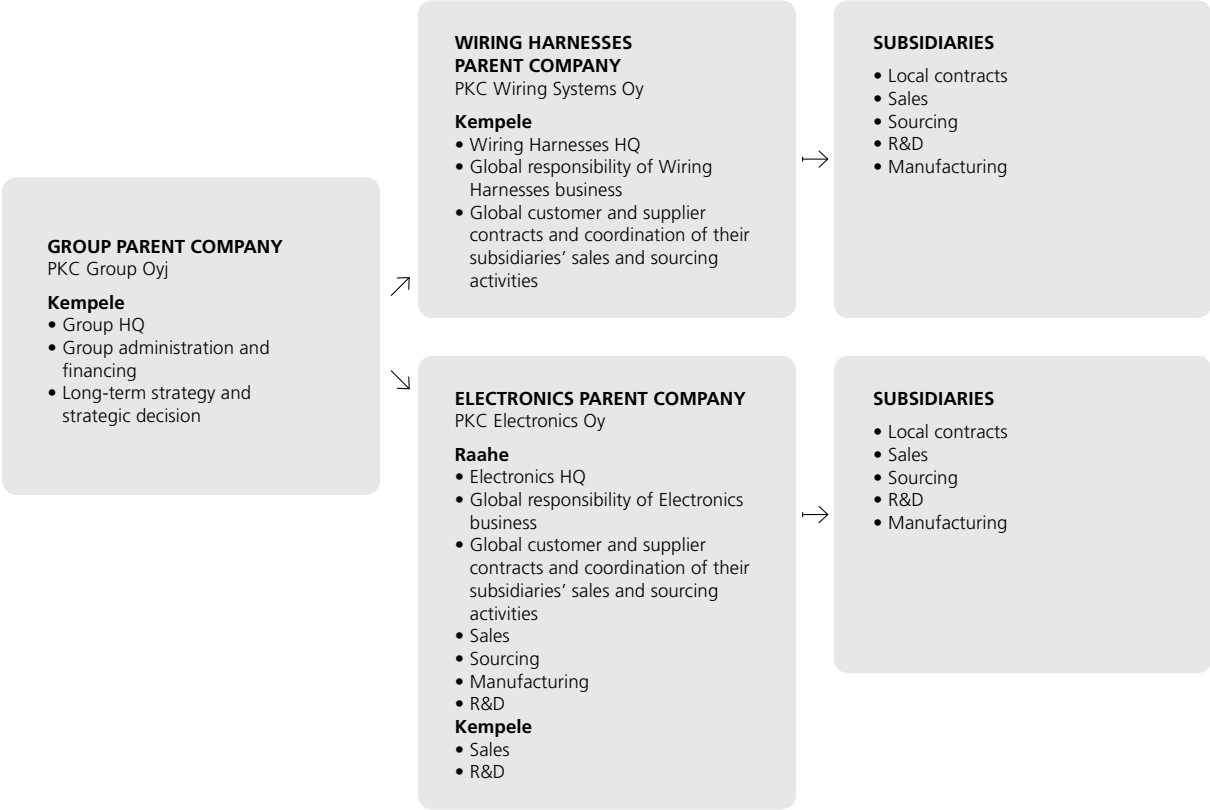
GROUP PARENT COMPANY
PKC Group Oyj

Kempele
• Group HQ
• Group administration and financing
• Long-term strategy and strategic decision

WIRING HARNESSES PARENT COMPANY
PKC Wiring Systems Oy

Kempele
• Wiring Harnesses HQ
• Global responsibility of Wiring Harnesses business
• Global customer and supplier contracts and coordination of their subsidiaries' sales and sourcing activities

SUBSIDIARIES
• Local contracts
• Sales
• Sourcing
• R&D
• Manufacturing

ELECTRONICS PARENT COMPANY
PKC Electronics Oy

Raahe
• Electronics HQ
• Global responsibility of Electronics business
• Global customer and supplier contracts and coordination of their subsidiaries' sales and sourcing activities
• Sales
• Sourcing
• Manufacturing
• R&D
Kempele
• Sales
• R&D

SUBSIDIARIES
• Local contracts
• Sales
• Sourcing
• R&D
• Manufacturing